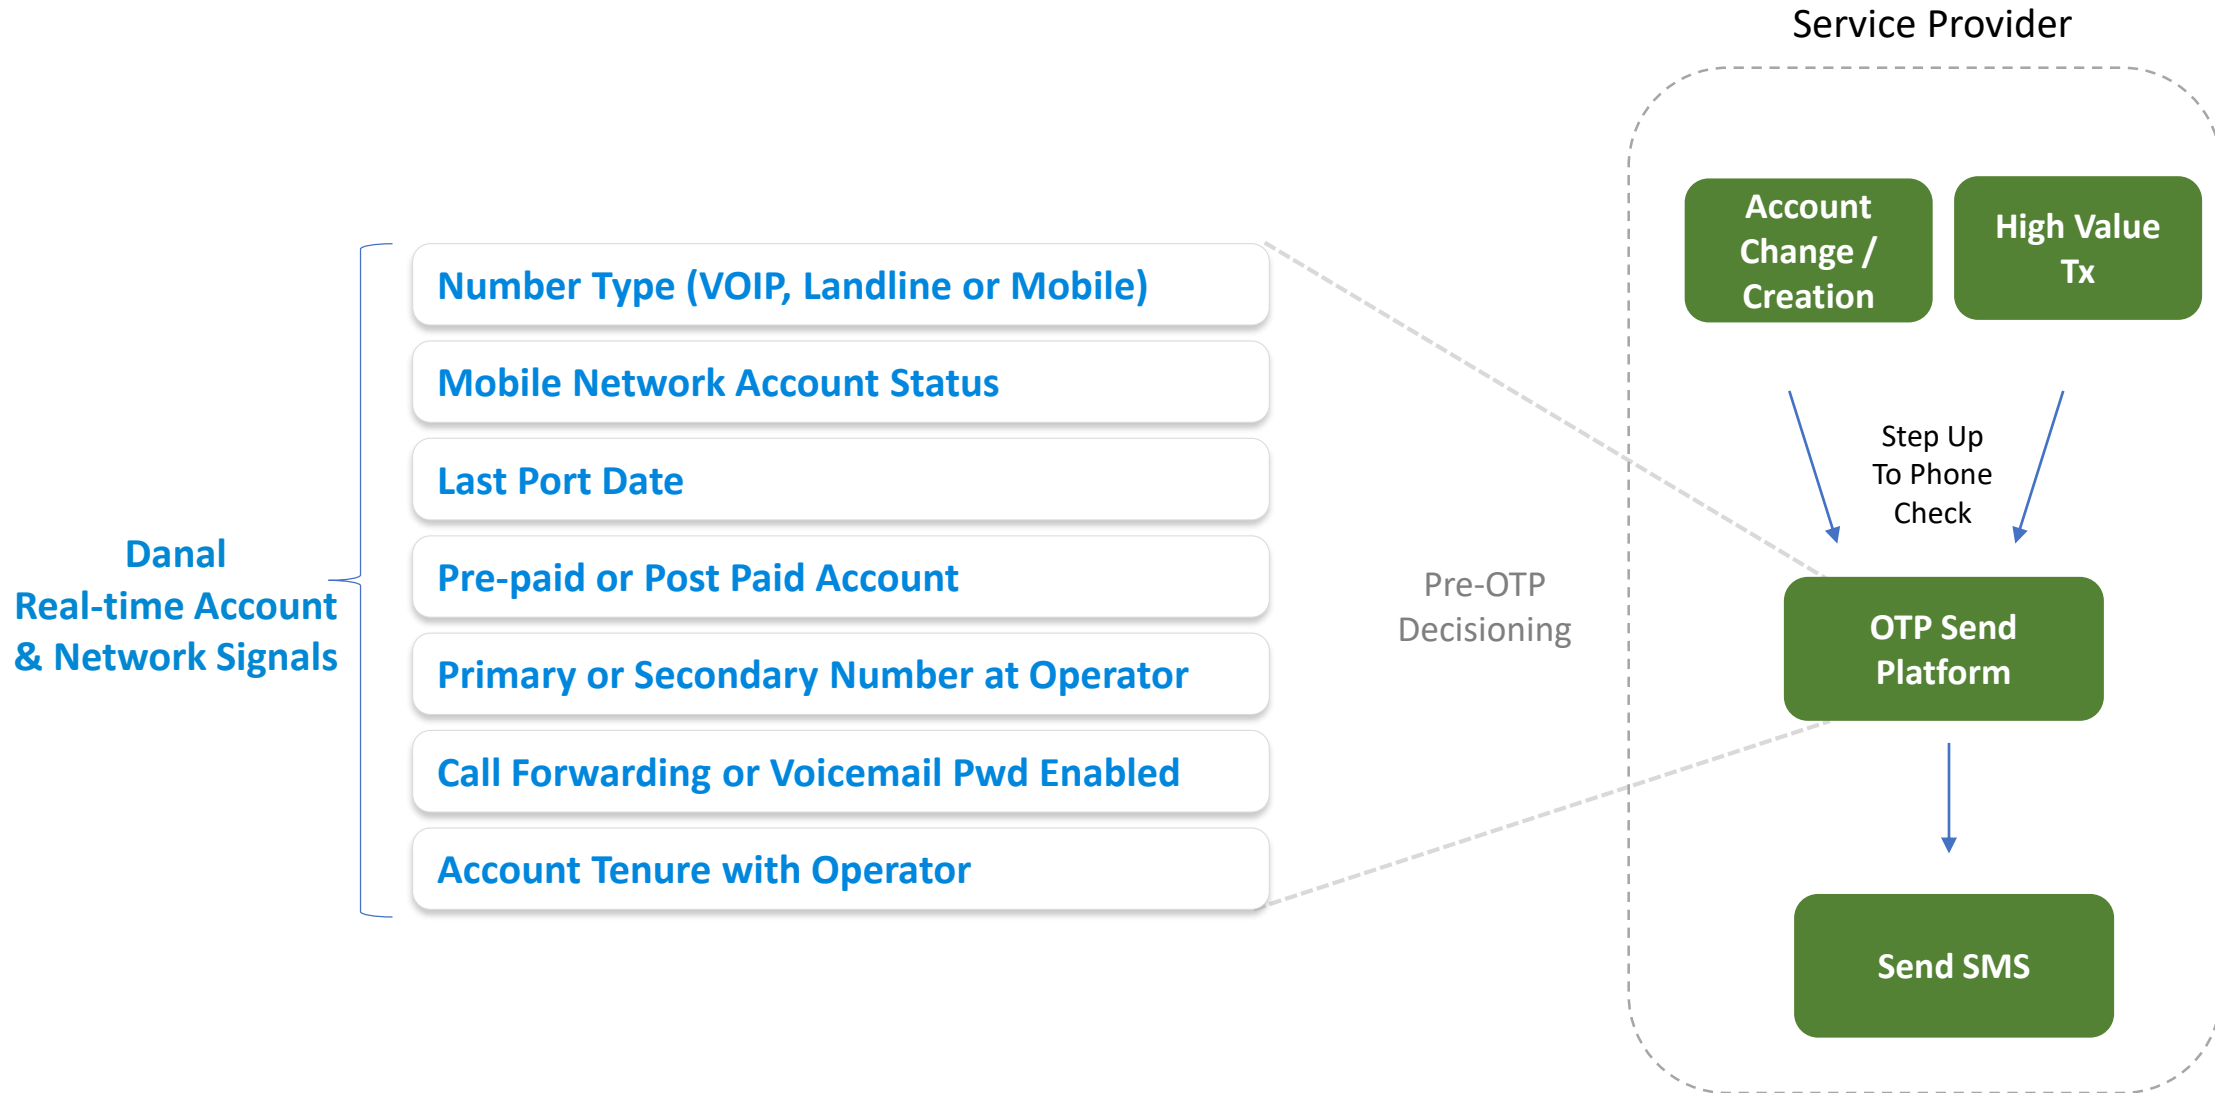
Service Provider

Danal
Real-time Account
& Network Signals

Number Type (VOIP, Landline or Mobile)

Mobile Network Account Status

Last Port Date

Pre-paid or Post Paid Account

Primary or Secondary Number at Operator

Call Forwarding or Voicemail Pwd Enabled

Account Tenure with Operator

Pre-OTP
Decisioning

Account Change / Creation

High Value Tx

Step Up
To Phone
Check

OTP Send Platform

Send SMS